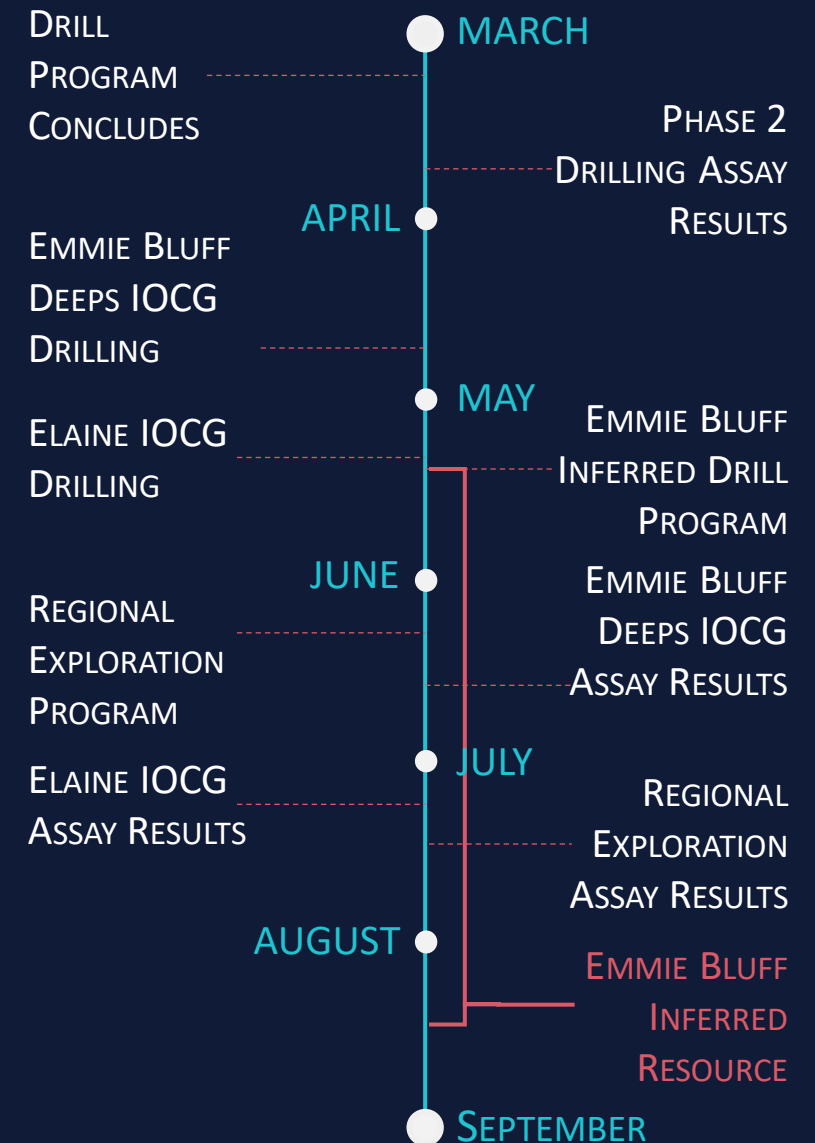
Drill Program Concludes

MARCH

Phase 2 Drilling Assay Results

APRIL

Emmie Bluff Deeps IOCG Drilling

MAY

Elaine IOCG Drilling

Emmie Bluff Inferred Drill Program

JUNE

Emmie Bluff Deeps IOCG Assay Results

Regional Exploration Program

JULY

Elaine IOCG Assay Results

Regional Exploration Assay Results

AUGUST

Emmie Bluff Inferred Resource

September